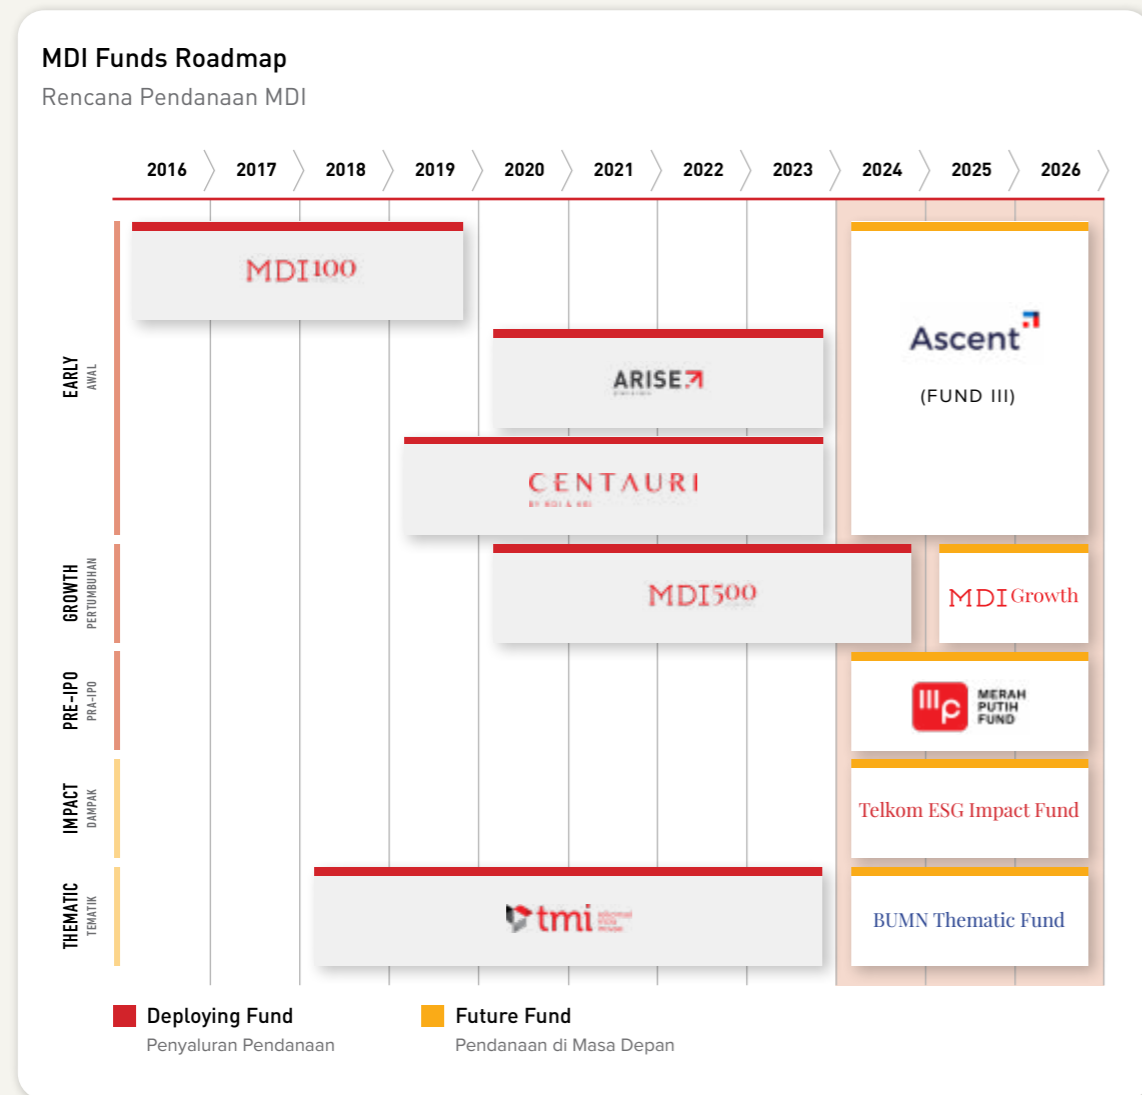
MDI Funds Roadmap
Rencana Pendanaan MDI

2016 2017 2018 2019 2020 2021 2022 2023 2024 2025 2026

EARLY
AWAL

MDI100

ARISE

CENTAURI

Ascent

(FUND III)

GROWTH
PERTUMBUHAN

MDI500

MDI Growth

PRE-IPO
PRA-IPO

MERAH PUTIH FUND

IMPACT
DAMPAK

Telkom ESG Impact Fund

THEMATIC
TEMATIK

tmi

BUMN Thematic Fund

Deploying Fund
Penyaluran Pendanaan

Future Fund
Pendanaan di Masa Depan